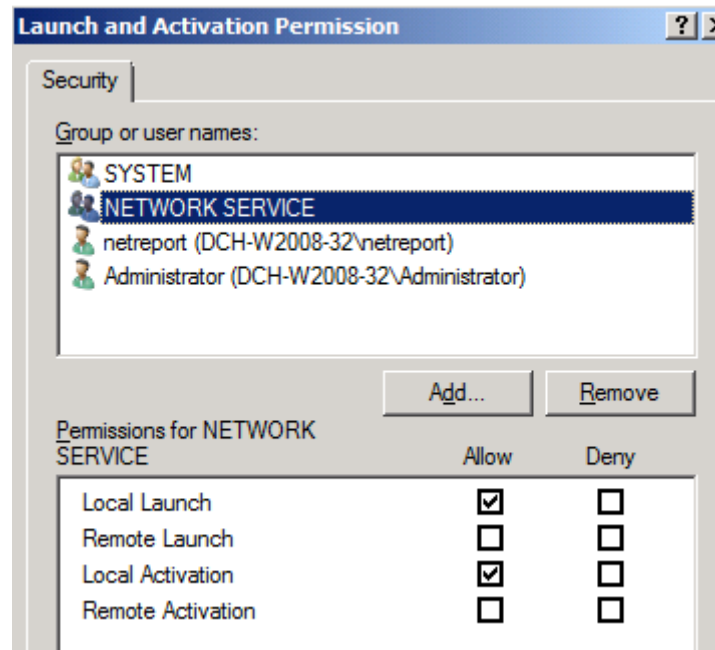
Launch and Activation Permission ?

Security

Group or user names:

SYSTEM
NETWORK SERVICE
netreport (DCH-W2008-32\netreport)
Administrator (DCH-W2008-32\Administrator)

Add... Remove

| Permissions for NETWORK SERVICE | Allow | Deny |
|---|---|---|
| Local Launch | ☑ | ☐ |
| Remote Launch | ☐ | ☐ |
| Local Activation | ☑ | ☐ |
| Remote Activation | ☐ | ☐ |